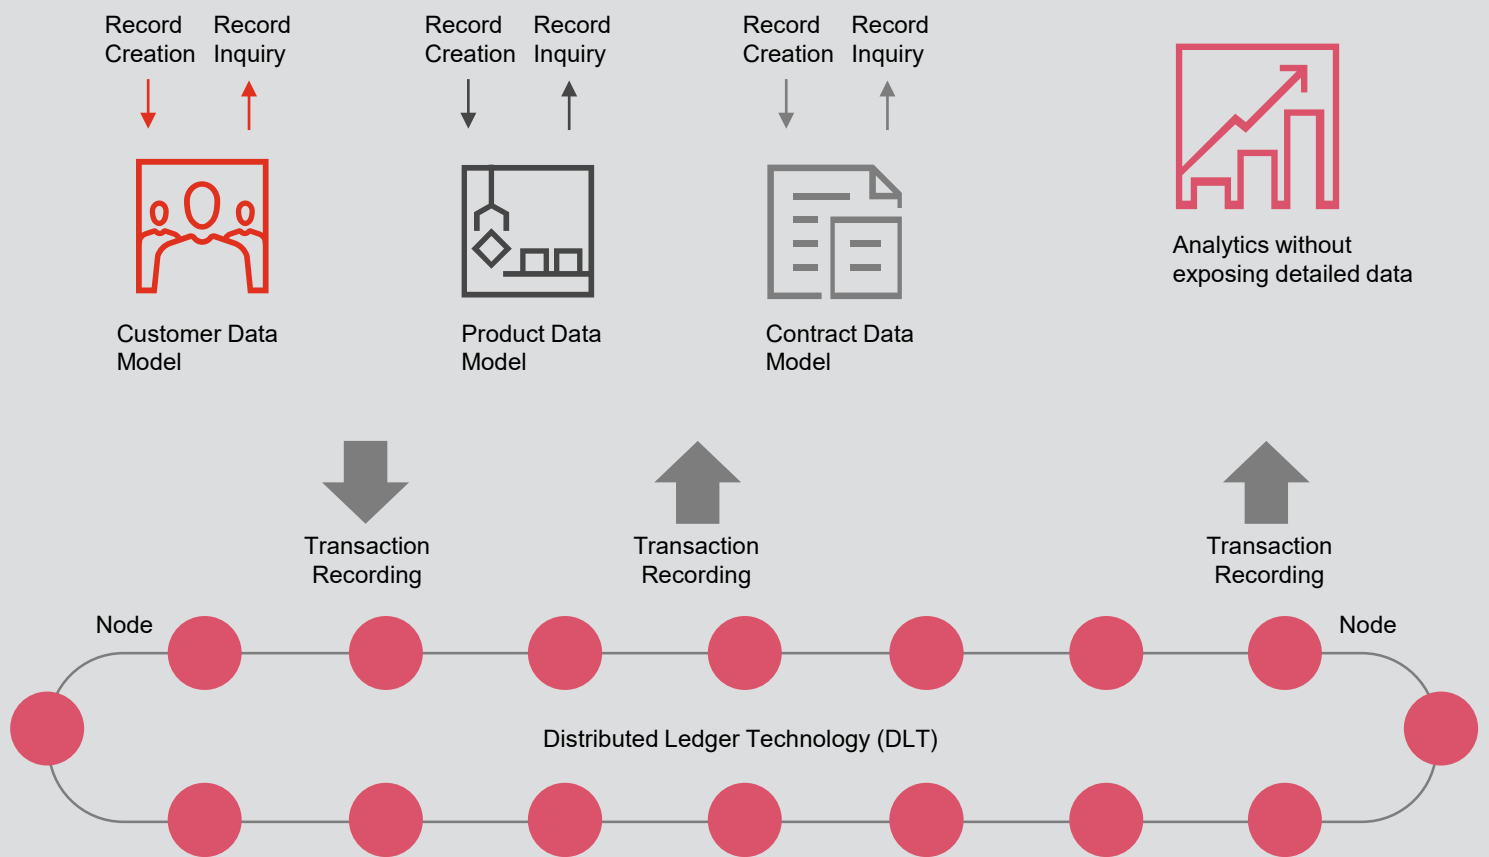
Record Creation Record Inquiry

Customer Data Model

Record Creation Record Inquiry

Product Data Model

Record Creation Record Inquiry

Contract Data Model

Analytics without exposing detailed data

Transaction Recording

Transaction Recording

Transaction Recording

Node

Node

Distributed Ledger Technology (DLT)